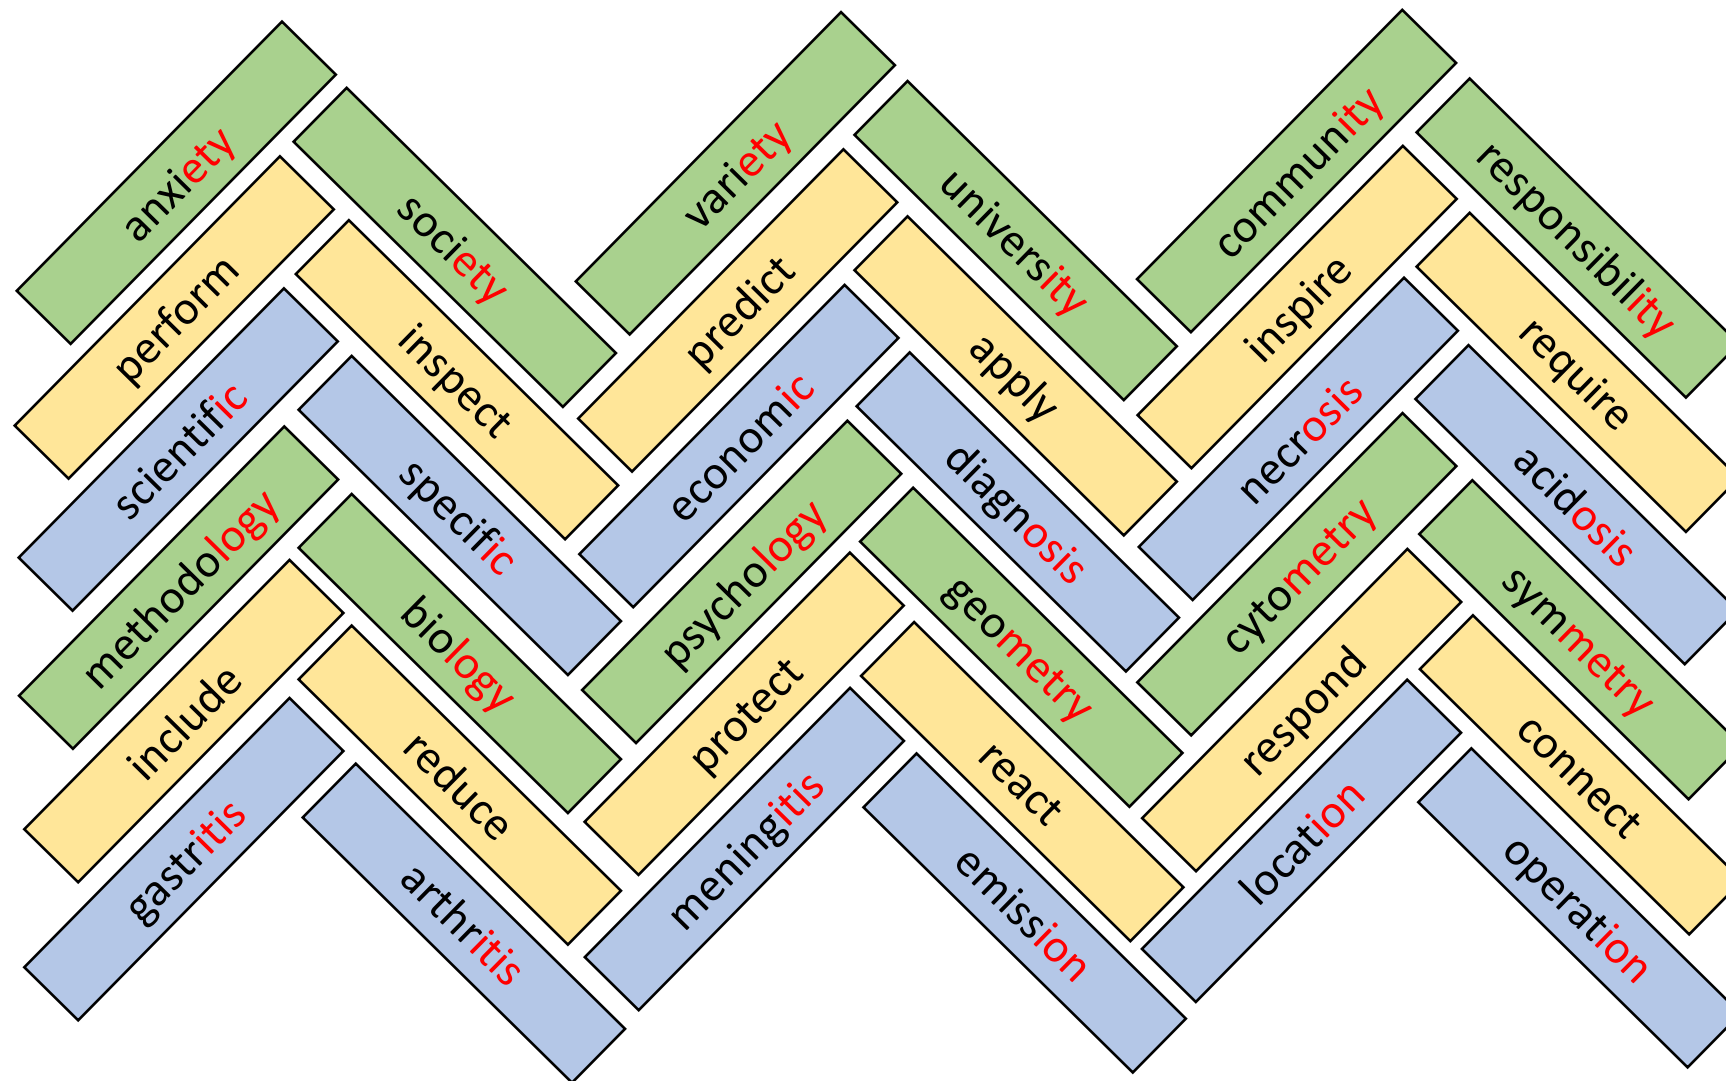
anxiety
society
perform
inspect
scientific
specific
methodology
biology
include
reduce
gastritis
arthritis
variety
university
predict
apply
economic
diagnosis
psychology
geometry
protect
react
meningitis
emission
community
responsibility
inspire
require
necrosis
acidosis
cytometry
symmetry
respond
connect
location
operation